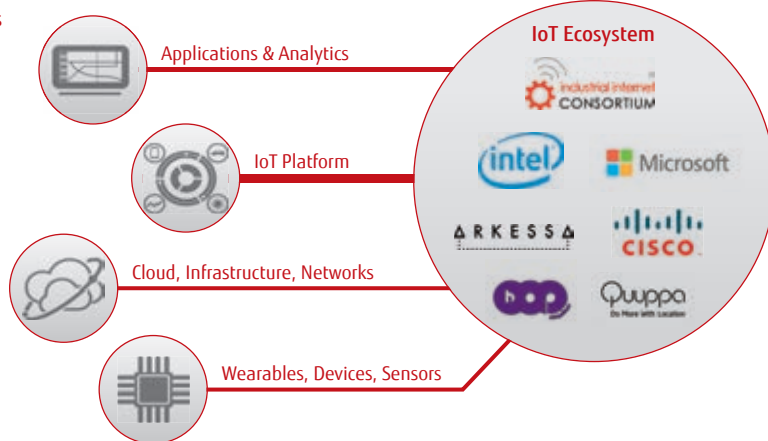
Applications & Analytics

IoT Platform

Cloud, Infrastructure, Networks

Wearables, Devices, Sensors

IoT Ecosystem

industrial internet CONSORTIUM

intel

Microsoft

ARKESSA

CISCO

hop

Quuppa
Do More with Location